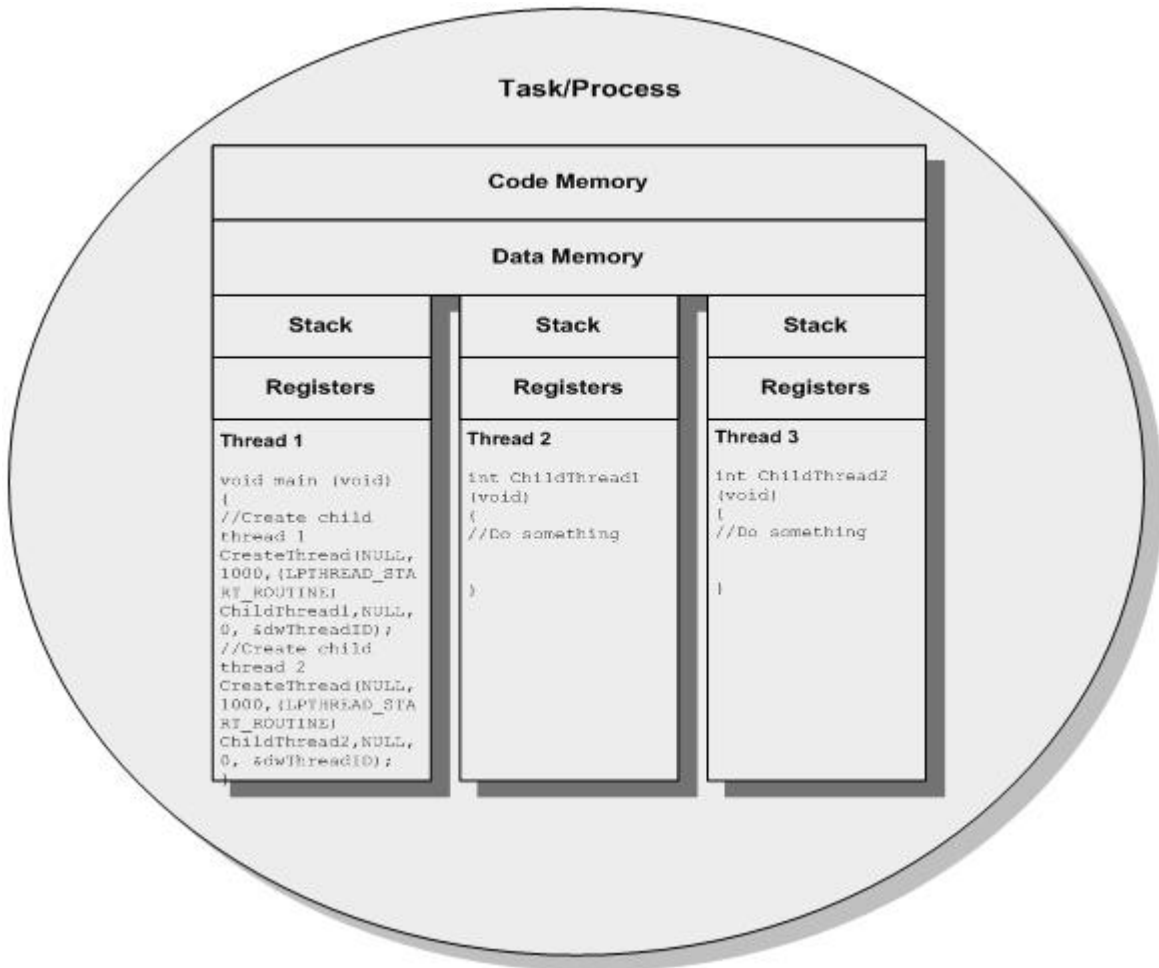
Task/Process

Code Memory

Data Memory

Stack

Registers

Thread 1

void main (void)
{
//Create child thread 1
CreateThread(NULL, 1000,(LPTHREAD_START_ROUTINE) ChildThread1,NULL, 0, &dwThreadID);
//Create child thread 2
CreateThread(NULL, 1000,(LPTHREAD_START_ROUTINE) ChildThread2,NULL, 0, &dwThreadID);
}

Stack

Registers

Thread 2

int ChildThread1 (void)
{
//Do something

}

Stack

Registers

Thread 3

int ChildThread2 (void)
{
//Do something

}